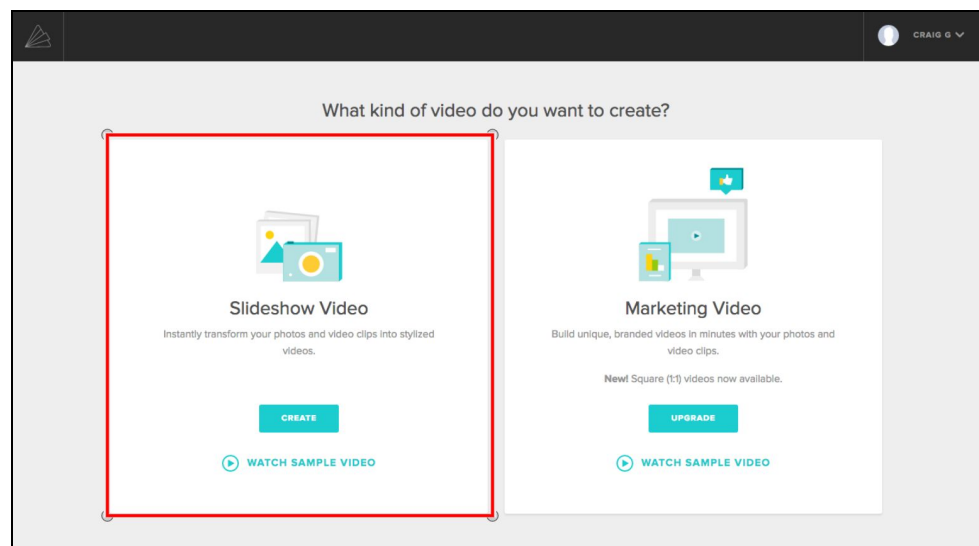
CRAIG G

What kind of video do you want to create?

Slideshow Video

Instantly transform your photos and video clips into stylized videos.

CREATE

WATCH SAMPLE VIDEO

Marketing Video

Build unique, branded videos in minutes with your photos and video clips.

New! Square (1:1) videos now available.

UPGRADE

WATCH SAMPLE VIDEO